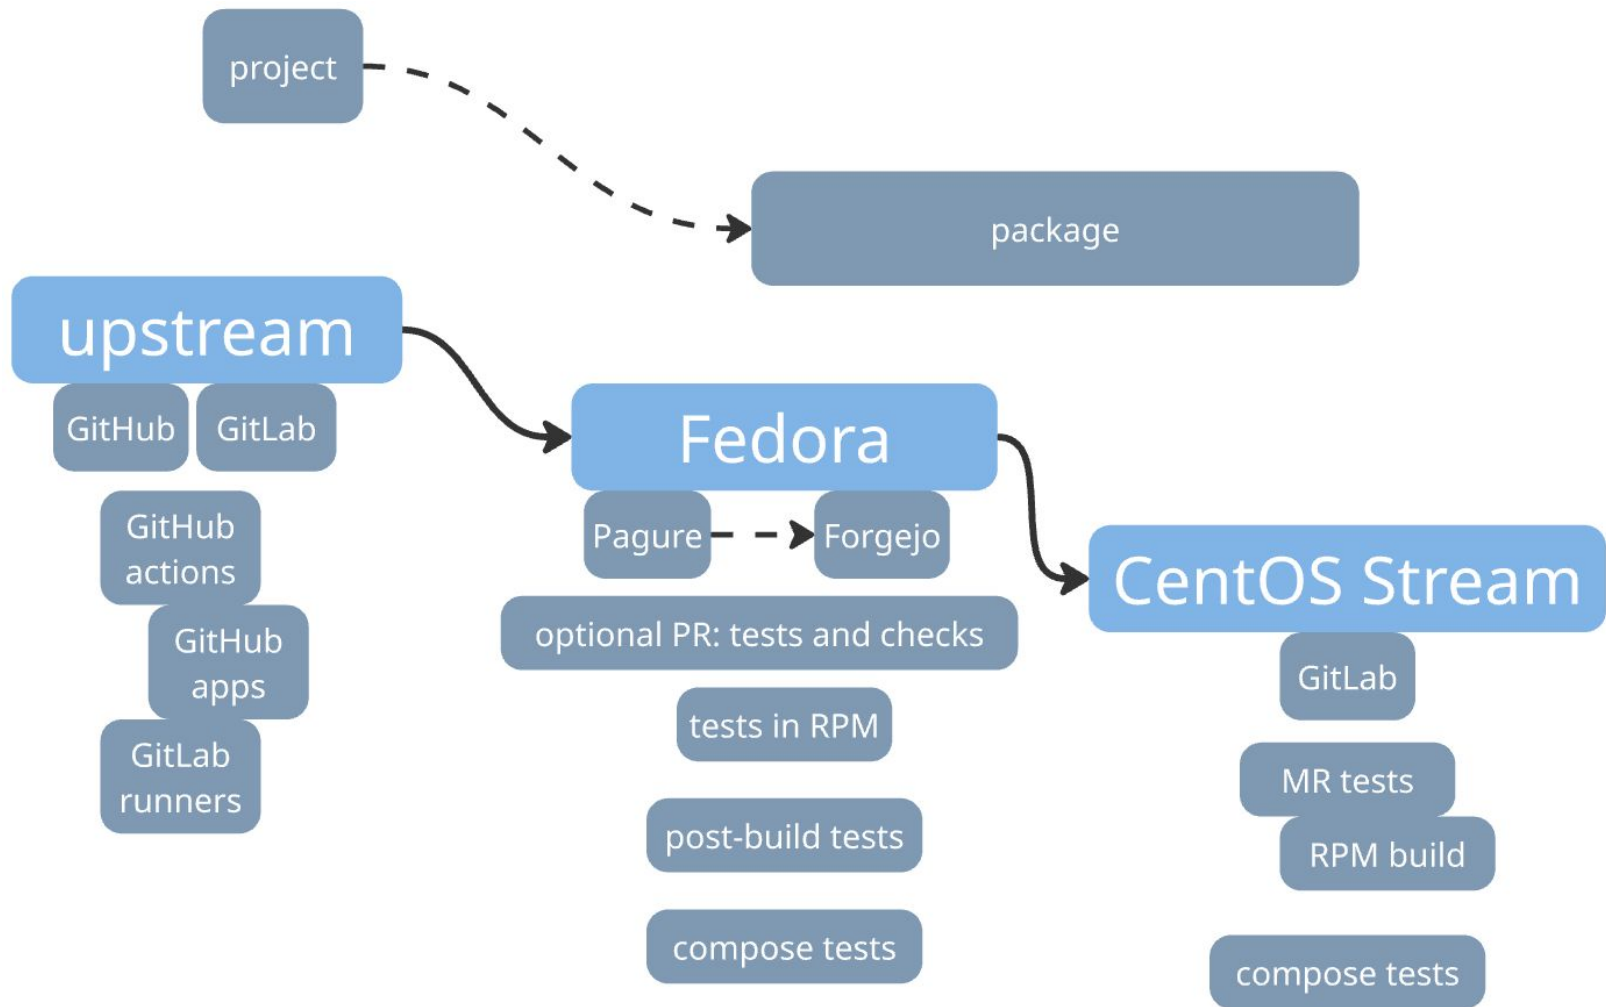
project

package

upstream

GitHub

GitLab

GitHub actions

GitHub apps

GitLab runners

Fedora

Pagure

Forgejo

optional PR: tests and checks

tests in RPM

post-build tests

compose tests

CentOS Stream

GitLab

MR tests

RPM build

compose tests